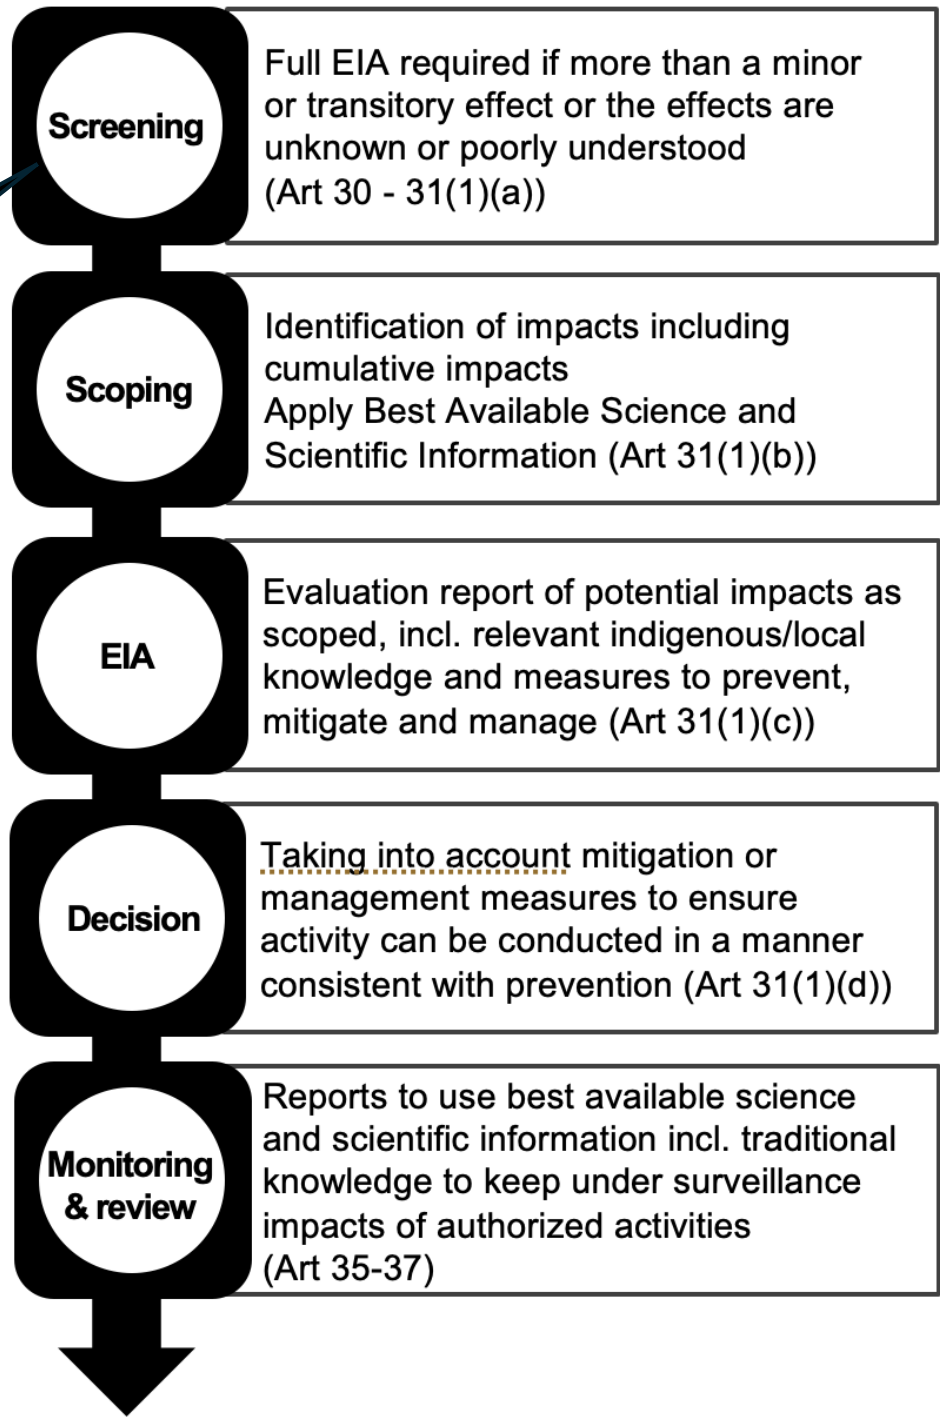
Screening

Full EIA required if more than a minor or transitory effect or the effects are unknown or poorly understood (Art 30 - 31(1)(a))

Scoping

Identification of impacts including cumulative impacts
Apply Best Available Science and Scientific Information (Art 31(1)(b))

EIA

Evaluation report of potential impacts as scoped, incl. relevant indigenous/local knowledge and measures to prevent, mitigate and manage (Art 31(1)(c))

Decision

Taking into account mitigation or management measures to ensure activity can be conducted in a manner consistent with prevention (Art 31(1)(d))

Monitoring & review

Reports to use best available science and scientific information incl. traditional knowledge to keep under surveillance impacts of authorized activities (Art 35-37)